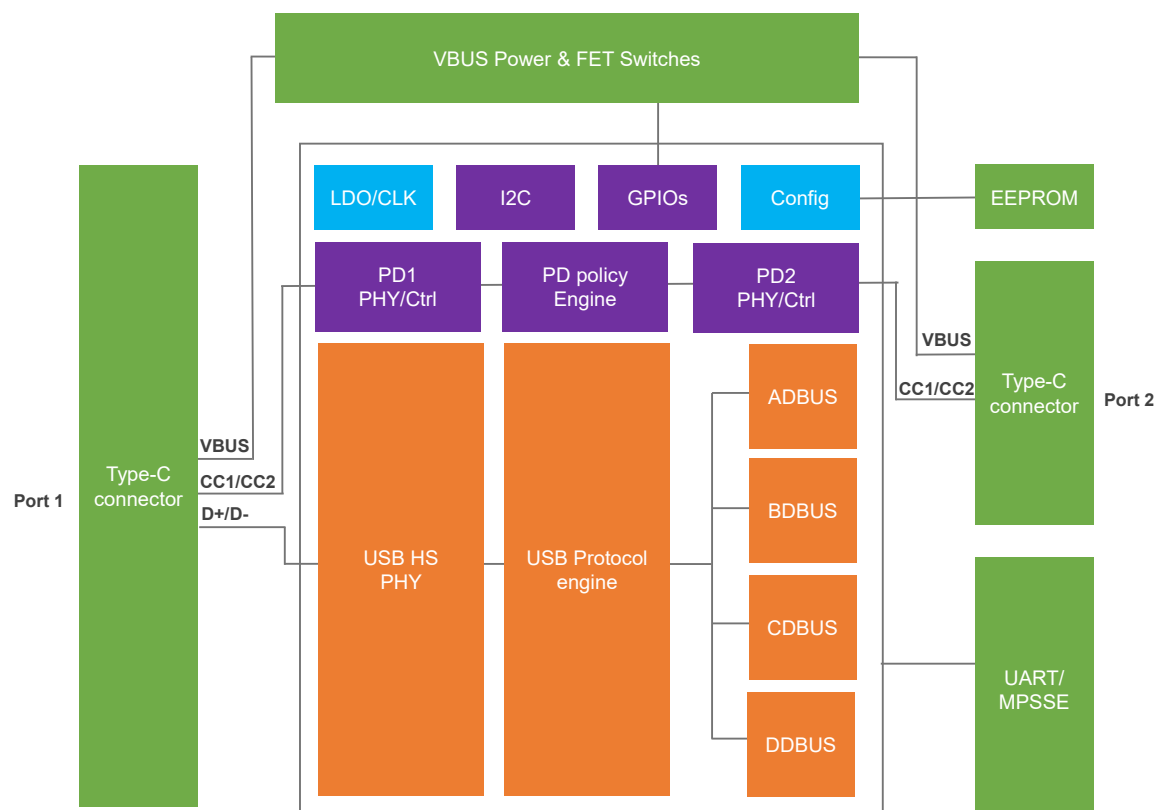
VBUS Power & FET Switches

LDO/CLK

I2C

GPIOs

Config

EEPROM

PD1 PHY/Ctrl

PD policy Engine

PD2 PHY/Ctrl

VBUS

CC1/CC2

Type-C connector

Port 2

Port 1

Type-C connector

VBUS

CC1/CC2

D+/D-

USB HS PHY

USB Protocol engine

ADBUS

BDBUS

CDBUS

DDBUS

UART/ MPSSE